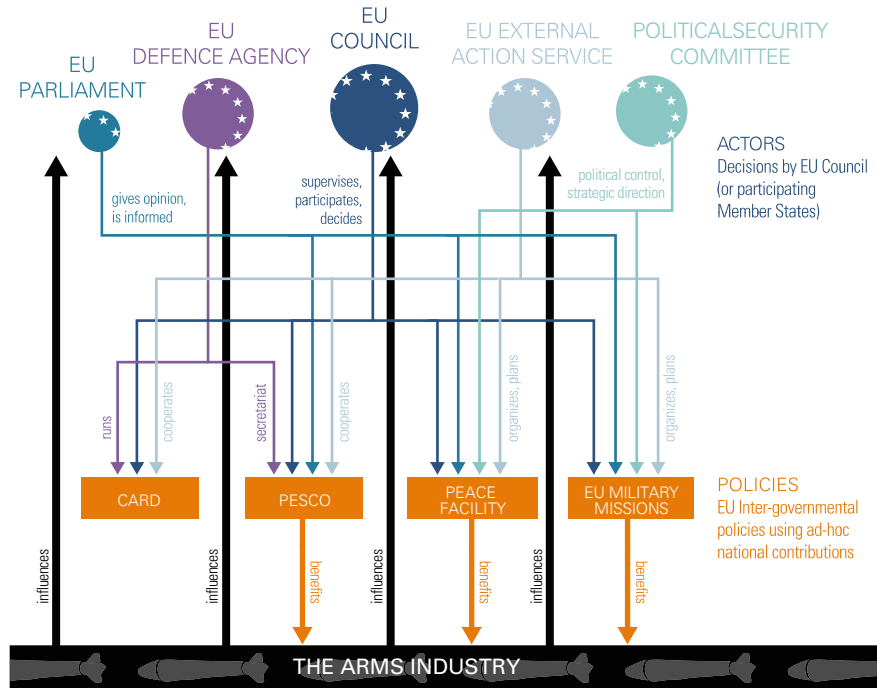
EU PARLIAMENT

EU DEFENCE AGENCY

EU COUNCIL

EU EXTERNAL ACTION SERVICE

POLITICALSECURITY COMMITTEE

ACTORS
Decisions by EU Council (or participating Member States)

gives opinion, is informed

supervises, participates, decides

political control, strategic direction

runs

cooperates

secretariat

cooperates

organizes, plans

organizes, plans

CARD

PESCO

PEACE FACILITY

EU MILITARY MISSIONS

POLICIES
EU Inter-governmental policies using ad-hoc national contributions

influences

influences

influences

influences

benefits

benefits

benefits

THE ARMS INDUSTRY